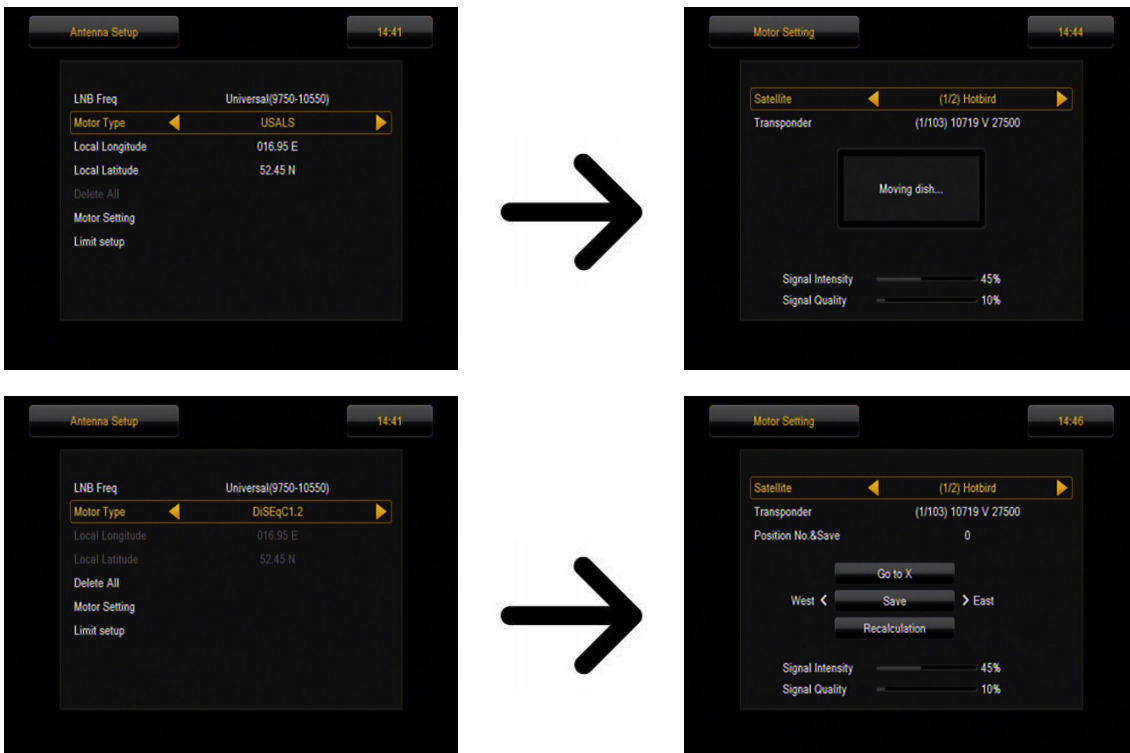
Antenna Setup

14:41

LNB Freq Universal(9750-10550)
Motor Type USALS
Local Longitude 016.95 E
Local Latitude 52.45 N
Delete All
Motor Setting
Limit setup

Motor Setting

14:44

Satellite (1/2) Hotbird
Transponder (1/103) 10719 V 27500

Moving dish...

Signal Intensity 45%
Signal Quality 10%

Antenna Setup

14:41

LNB Freq Universal(9750-10550)
Motor Type DiSEqC1.2
Local Longitude 016.95 E
Local Latitude 52.45 N
Delete All
Motor Setting
Limit setup

Motor Setting

14:46

Satellite (1/2) Hotbird
Transponder (1/103) 10719 V 27500
Position No.&Save 0

Go to X
West < Save > East
Recalculation

Signal Intensity 45%
Signal Quality 10%